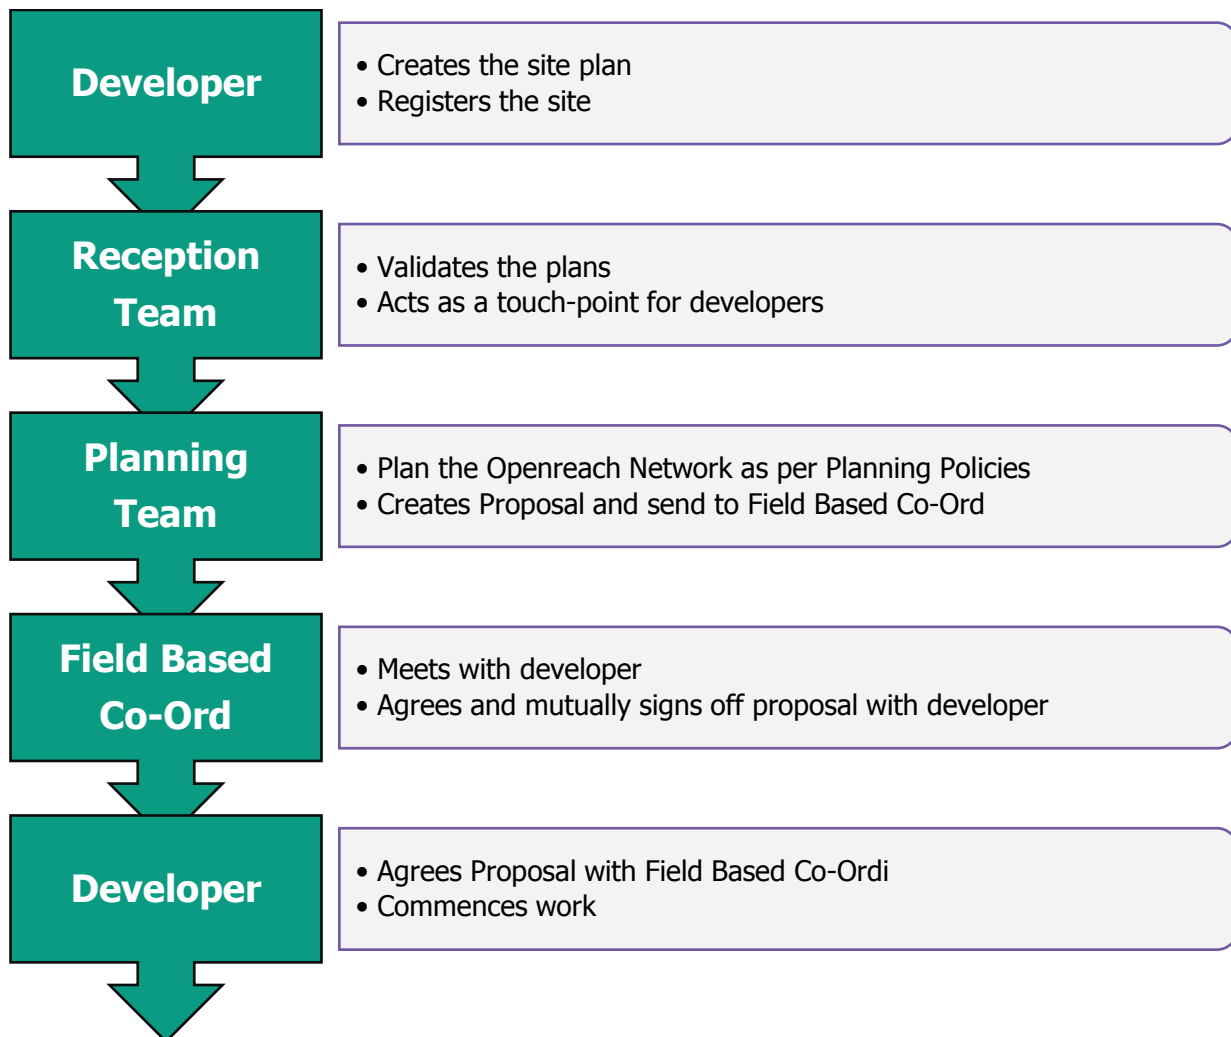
Developer

• Creates the site plan
• Registers the site

Reception Team

• Validates the plans
• Acts as a touch-point for developers

Planning Team

• Plan the Openreach Network as per Planning Policies
• Creates Proposal and send to Field Based Co-Ord

Field Based Co-Ord

• Meets with developer
• Agrees and mutually signs off proposal with developer

Developer

• Agrees Proposal with Field Based Co-Ordi
• Commences work